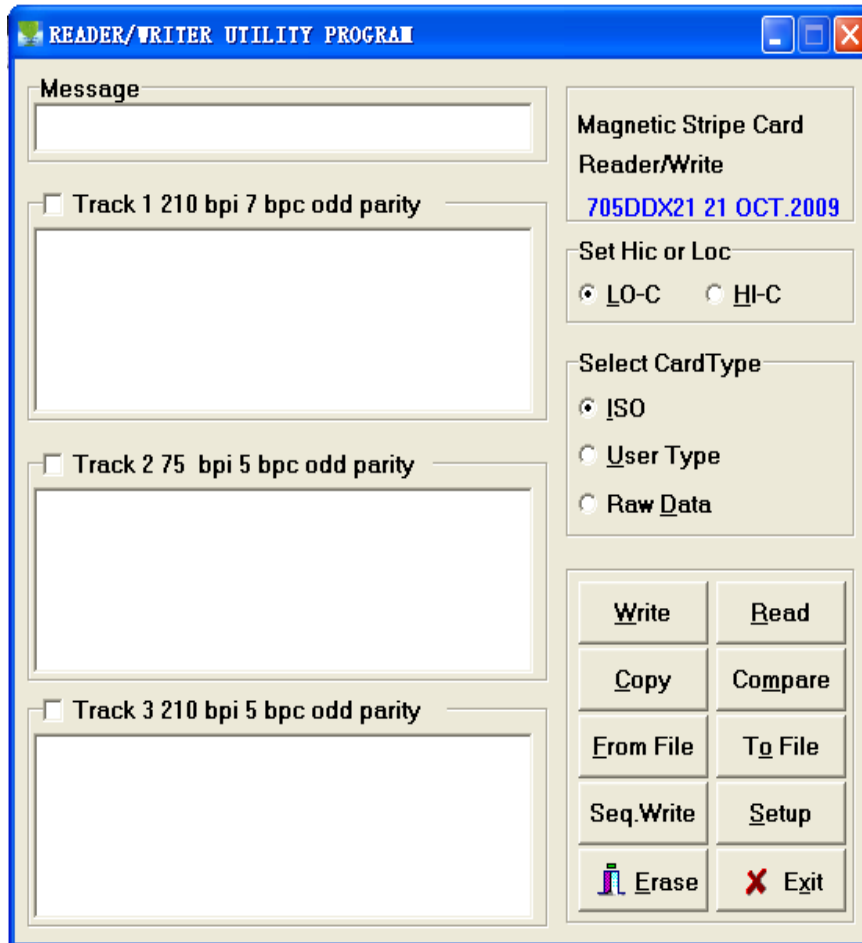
READER/WRITER UTILITY PROGRAM

Message

Track 1 210 bpi 7 bpc odd parity

Track 2 75 bpi 5 bpc odd parity

Track 3 210 bpi 5 bpc odd parity

Magnetic Stripe Card Reader/Write

705DDX21 21 OCT.2009

Set Hic or Loc

LO-C HI-C

Select CardType

ISO

User Type

Raw Data

Write Read

Copy Compare

From File To File

Seq.Write Setup

Erase Exit